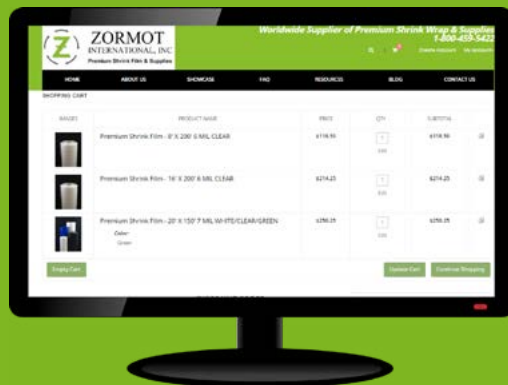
ZORMOT INTERNATIONAL, INC
Premium Shrink Film & Supplies

Worldwide Supplier of Premium Shrink Wrap & Supplies
1-800-459-5422

Create Account My Account

HOME ABOUT US SHOWCASE FAQ RESOURCES BLOG CONTACT US

SHOPPING CART

| IMAGES | PRODUCT NAME | PRICE | QTY | SUBTOTAL |
|---|---|---|---|---|
| | Premium Shrink Film - 8' X 280' 6 MIL CLEAR | $118.90 | 1 Edit | $118.90 |
| | Premium Shrink Film - 16' X 200' 6 MIL CLEAR | $214.25 | 1 Edit | $214.25 |
| | Premium Shrink Film - 20' X 150' 7 MIL WHITE/CLEAR/GREEN Color: Green | $250.25 | 1 Edit | $250.25 |

Empty Cart Update Cart Continue Shopping

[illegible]